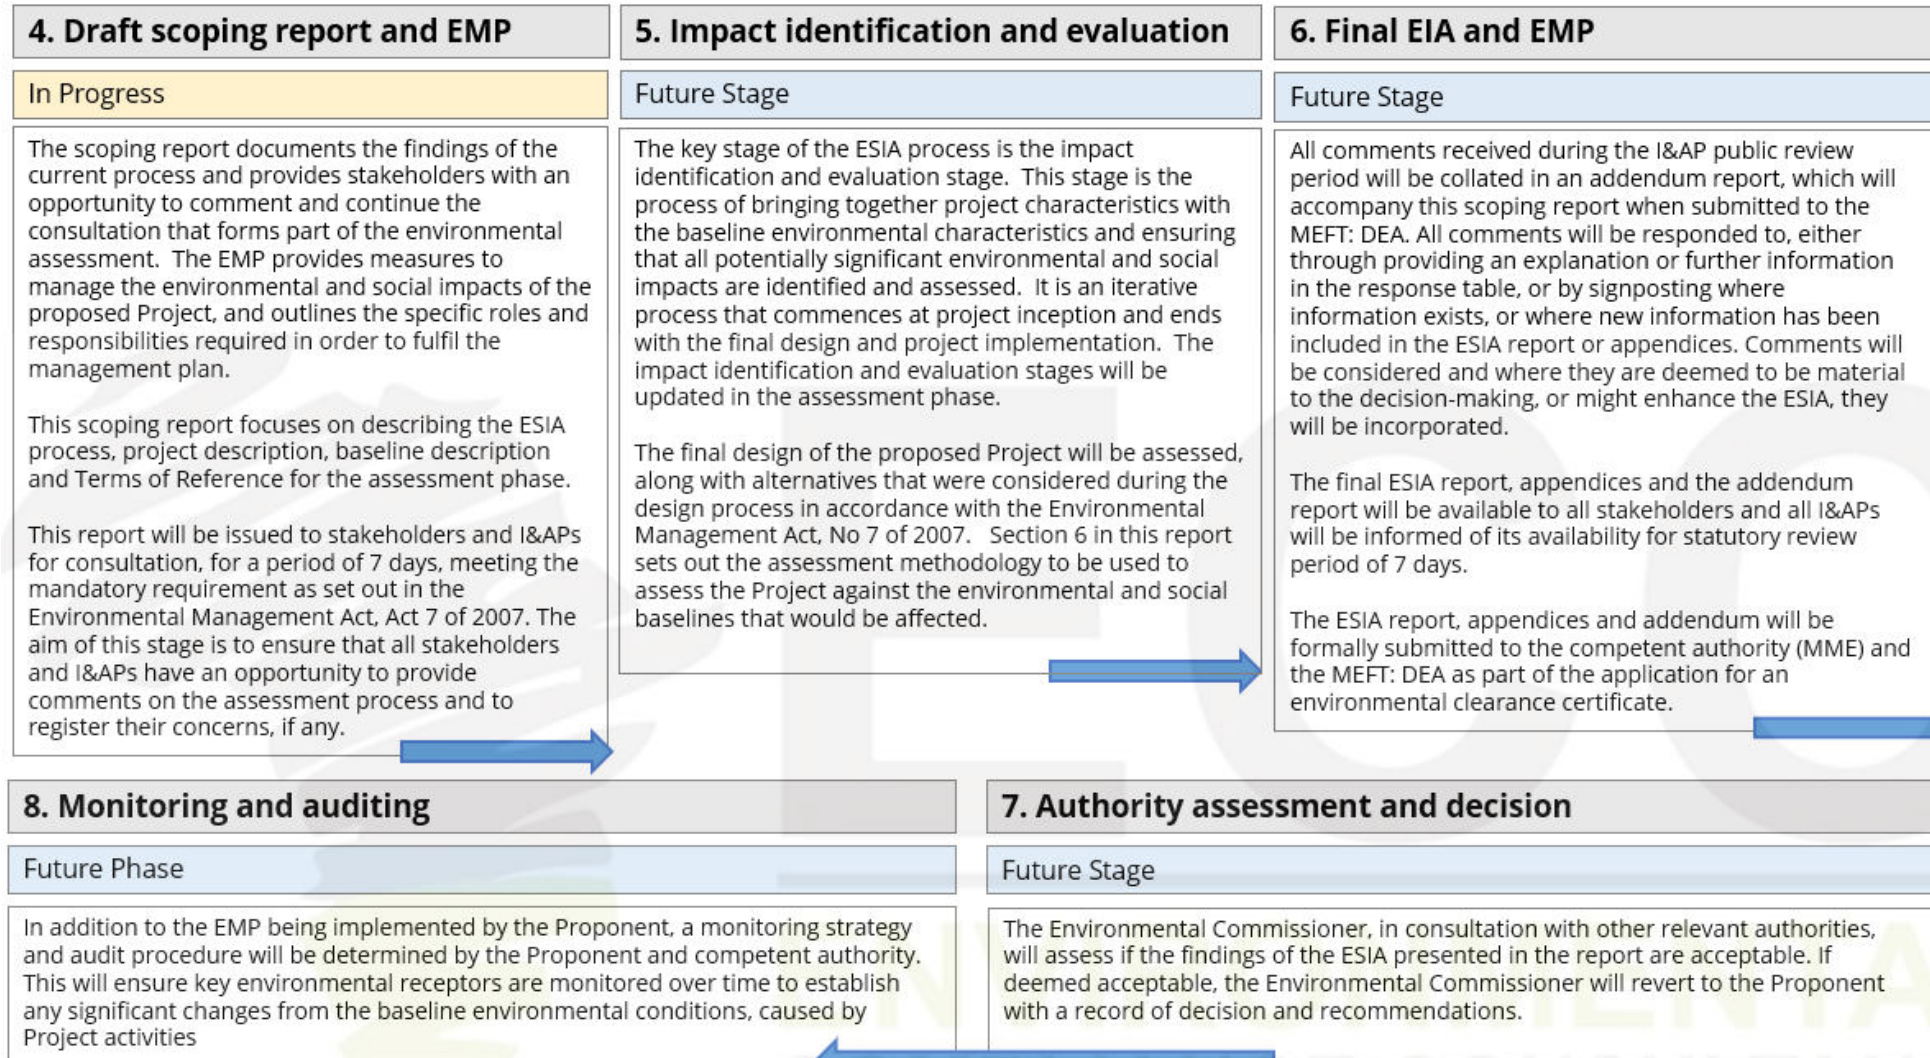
4. Draft scoping report and EMP

In Progress

The scoping report documents the findings of the current process and provides stakeholders with an opportunity to comment and continue the consultation that forms part of the environmental assessment. The EMP provides measures to manage the environmental and social impacts of the proposed Project, and outlines the specific roles and responsibilities required in order to fulfil the management plan.

This scoping report focuses on describing the ESIA process, project description, baseline description and Terms of Reference for the assessment phase.

This report will be issued to stakeholders and I&APs for consultation, for a period of 7 days, meeting the mandatory requirement as set out in the Environmental Management Act, Act 7 of 2007. The aim of this stage is to ensure that all stakeholders and I&APs have an opportunity to provide comments on the assessment process and to register their concerns, if any.

5. Impact identification and evaluation

Future Stage

The key stage of the ESIA process is the impact identification and evaluation stage. This stage is the process of bringing together project characteristics with the baseline environmental characteristics and ensuring that all potentially significant environmental and social impacts are identified and assessed. It is an iterative process that commences at project inception and ends with the final design and project implementation. The impact identification and evaluation stages will be updated in the assessment phase.

The final design of the proposed Project will be assessed, along with alternatives that were considered during the design process in accordance with the Environmental Management Act, No 7 of 2007. Section 6 in this report sets out the assessment methodology to be used to assess the Project against the environmental and social baselines that would be affected.

6. Final EIA and EMP

Future Stage

All comments received during the I&AP public review period will be collated in an addendum report, which will accompany this scoping report when submitted to the MEFT: DEA. All comments will be responded to, either through providing an explanation or further information in the response table, or by signposting where information exists, or where new information has been included in the ESIA report or appendices. Comments will be considered and where they are deemed to be material to the decision-making, or might enhance the ESIA, they will be incorporated.

The final ESIA report, appendices and the addendum report will be available to all stakeholders and all I&APs will be informed of its availability for statutory review period of 7 days.

The ESIA report, appendices and addendum will be formally submitted to the competent authority (MME) and the MEFT: DEA as part of the application for an environmental clearance certificate.

8. Monitoring and auditing

Future Phase

In addition to the EMP being implemented by the Proponent, a monitoring strategy and audit procedure will be determined by the Proponent and competent authority. This will ensure key environmental receptors are monitored over time to establish any significant changes from the baseline environmental conditions, caused by Project activities

7. Authority assessment and decision

Future Stage

The Environmental Commissioner, in consultation with other relevant authorities, will assess if the findings of the ESIA presented in the report are acceptable. If deemed acceptable, the Environmental Commissioner will revert to the Proponent with a record of decision and recommendations.